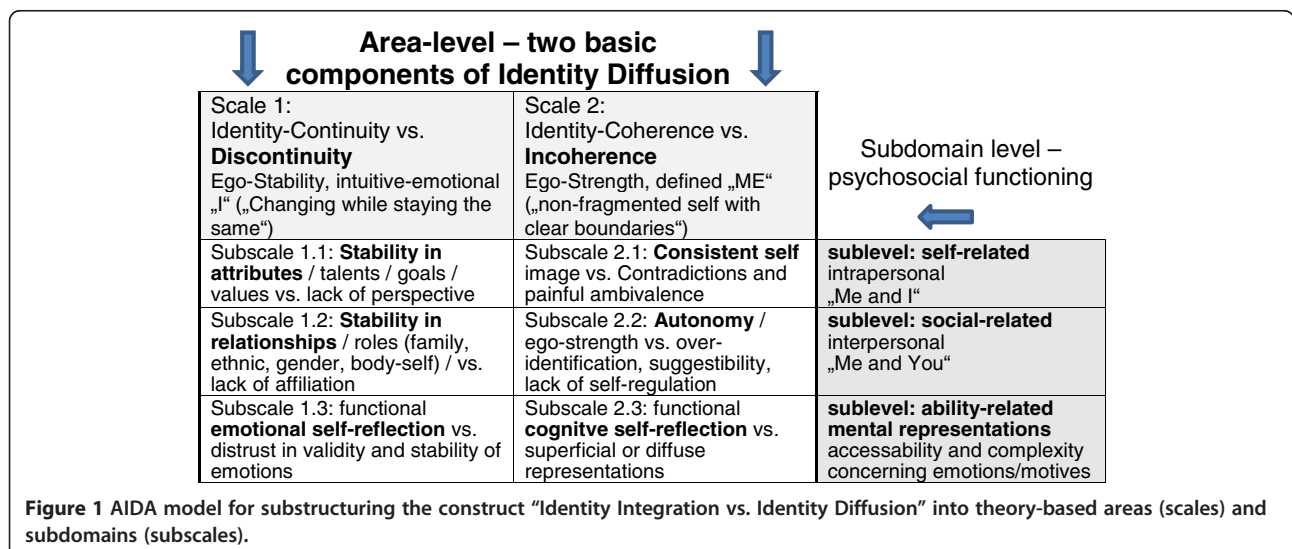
Area-level – two basic components of Identity Diffusion

| Scale 1: Identity-Continuity vs. **Discontinuity** Ego-Stability, intuitive-emotional „I" („Changing while staying the same") | Scale 2: Identity-Coherence vs. **Incoherence** Ego-Strength, defined „ME" („non-fragmented self with clear boundaries") | Subdomain level – psychosocial functioning |
|---|---|---|
| Subscale 1.1: **Stability in attributes** / talents / goals / values vs. lack of perspective | Subscale 2.1: **Consistent self** image vs. Contradictions and painful ambivalence | **sublevel: self-related** intrapersonal „Me and I" |
| Subscale 1.2: **Stability in relationships** / roles (family, ethnic, gender, body-self) / vs. lack of affiliation | Subscale 2.2: **Autonomy** / ego-strength vs. overidentification, suggestibility, lack of self-regulation | **sublevel: social-related** interpersonal „Me and You" |
| Subscale 1.3: functional **emotional self-reflection** vs. distrust in validity and stability of emotions | Subscale 2.3: functional **cognitve self-reflection** vs. superficial or diffuse representations | **sublevel: ability-related mental representations** accessability and complexity concerning emotions/motives |

**Figure 1 AIDA model for substructuring the construct "Identity Integration vs. Identity Diffusion" into theory-based areas (scales) and subdomains (subscales).**